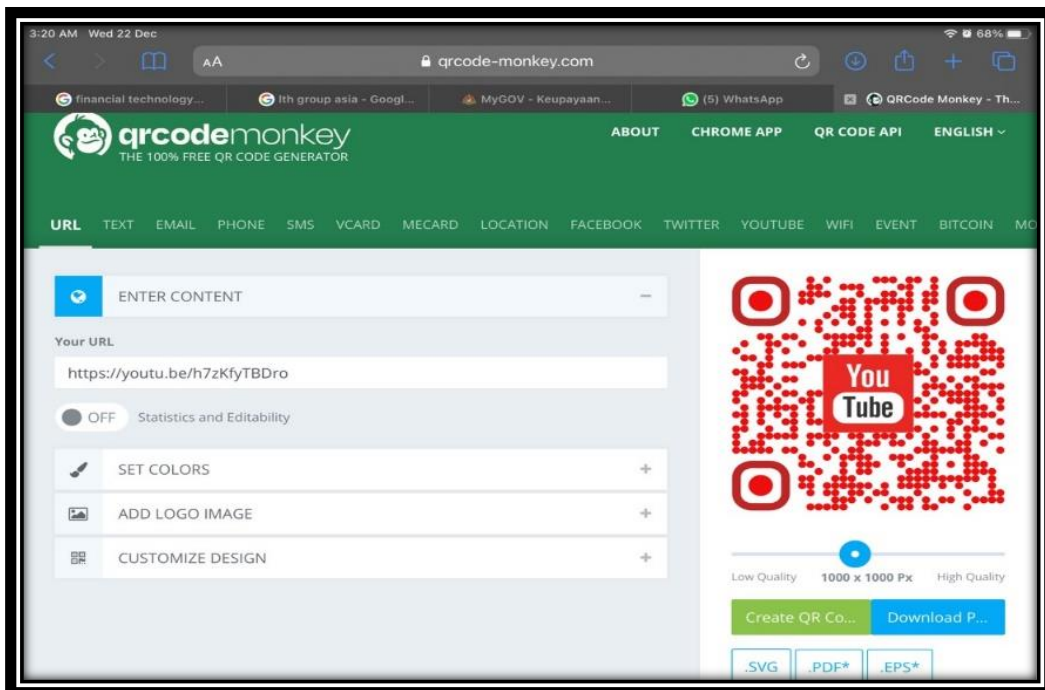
3:20 AM Wed 22 Dec

68%

AA

qrcode-monkey.com

financial technology...

Ith group asia - Googl...

MyGOV - Keupayaan...

(5) WhatsApp

QRCode Monkey - Th...

qrcodemonkey

THE 100% FREE QR CODE GENERATOR

ABOUT

CHROME APP

QR CODE API

ENGLISH

URL TEXT EMAIL PHONE SMS VCARD MECARD LOCATION FACEBOOK TWITTER YOUTUBE WIFI EVENT BITCOIN MO

ENTER CONTENT

Your URL

https://youtu.be/h7zKfyTBDro

OFF Statistics and Editability

SET COLORS

ADD LOGO IMAGE

CUSTOMIZE DESIGN

You Tube

Low Quality 1000 x 1000 Px High Quality

Create QR Co...

Download P...

.SVG .PDF* .EPS*